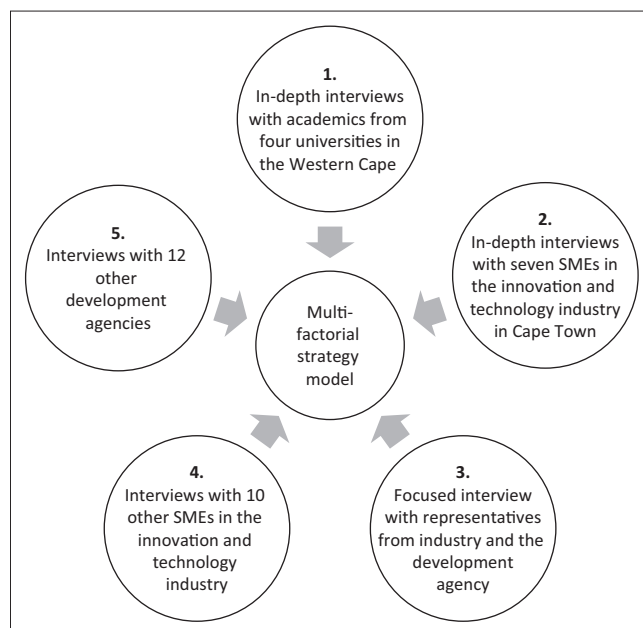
1.
In-depth interviews with academics from four universities in the Western Cape

5.
Interviews with 12 other development agencies

Multi-factorial strategy model

2.
In-depth interviews with seven SMEs in the innovation and technology industry in Cape Town

4.
Interviews with 10 other SMEs in the innovation and technology industry

3.
Focused interview with representatives from industry and the development agency